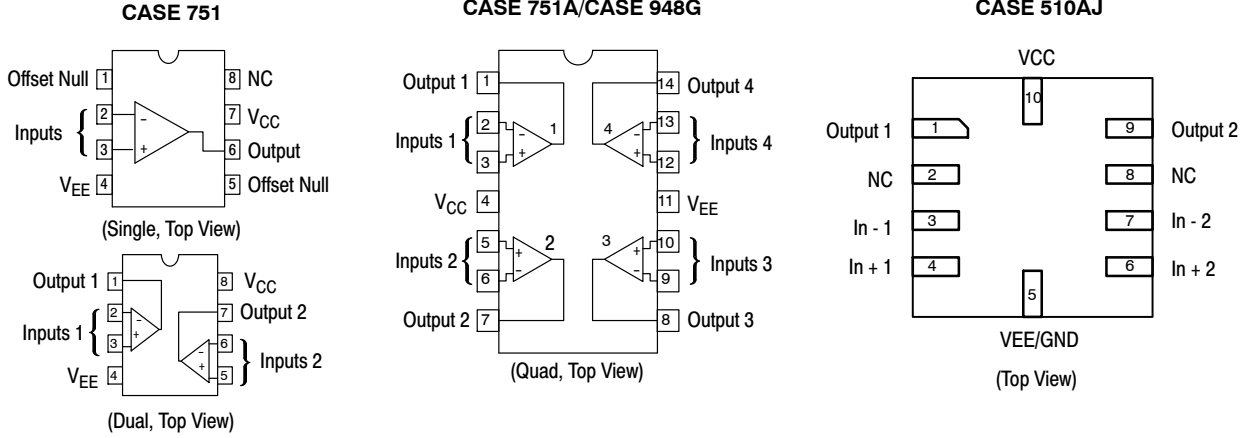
CASE 751

Offset Null 1
2
Inputs
3
$V_{EE}$ 4
8 NC
7 $V_{CC}$
6 Output
5 Offset Null
-
+

(Single, Top View)

Output 1 1
2
Inputs 1
3
$V_{EE}$ 4
8 $V_{CC}$
7 Output 2
6
5
Inputs 2
-
+
-
+

(Dual, Top View)

CASE 751A/CASE 948G

Output 1 1
Inputs 1
2
3
$V_{CC}$ 4
Inputs 2
5
6
Output 2 7
14 Output 4
13
12
Inputs 4
11 $V_{EE}$
10
9
Inputs 3
8 Output 3
1
4
2
3
-
+
-
+
+
-
+
-

(Quad, Top View)

CASE 510AJ

VCC
10
Output 1 1
NC 2
In - 1 3
In + 1 4
9 Output 2
8 NC
7 In - 2
6 In + 2
5
VEE/GND

(Top View)